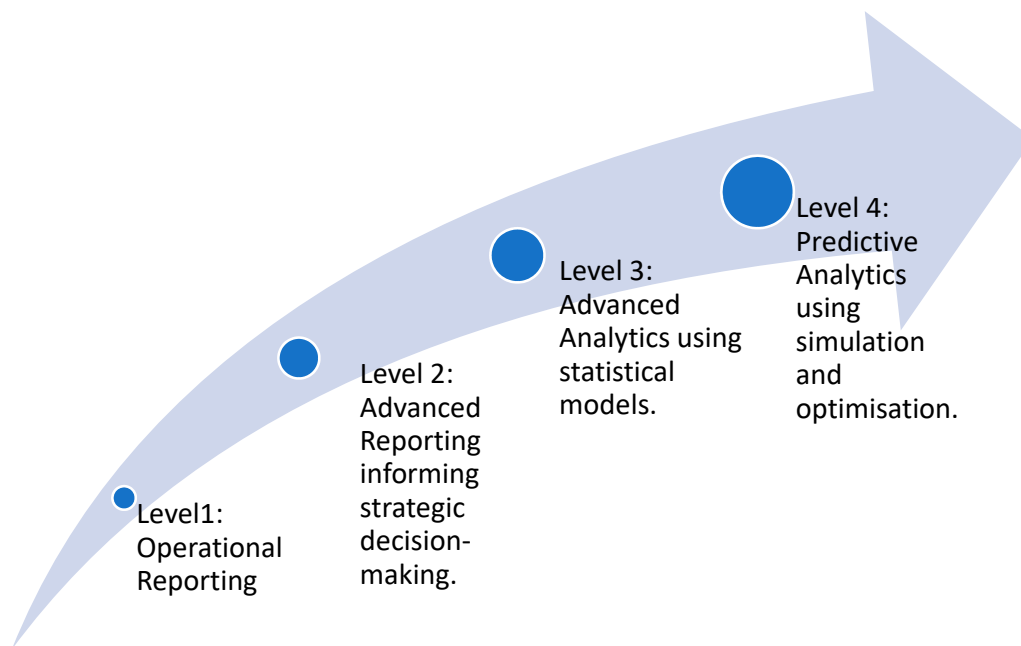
Level1: Operational Reporting

Level 2: Advanced Reporting informing strategic decision-making.

Level 3: Advanced Analytics using statistical models.

Level 4: Predictive Analytics using simulation and optimisation.